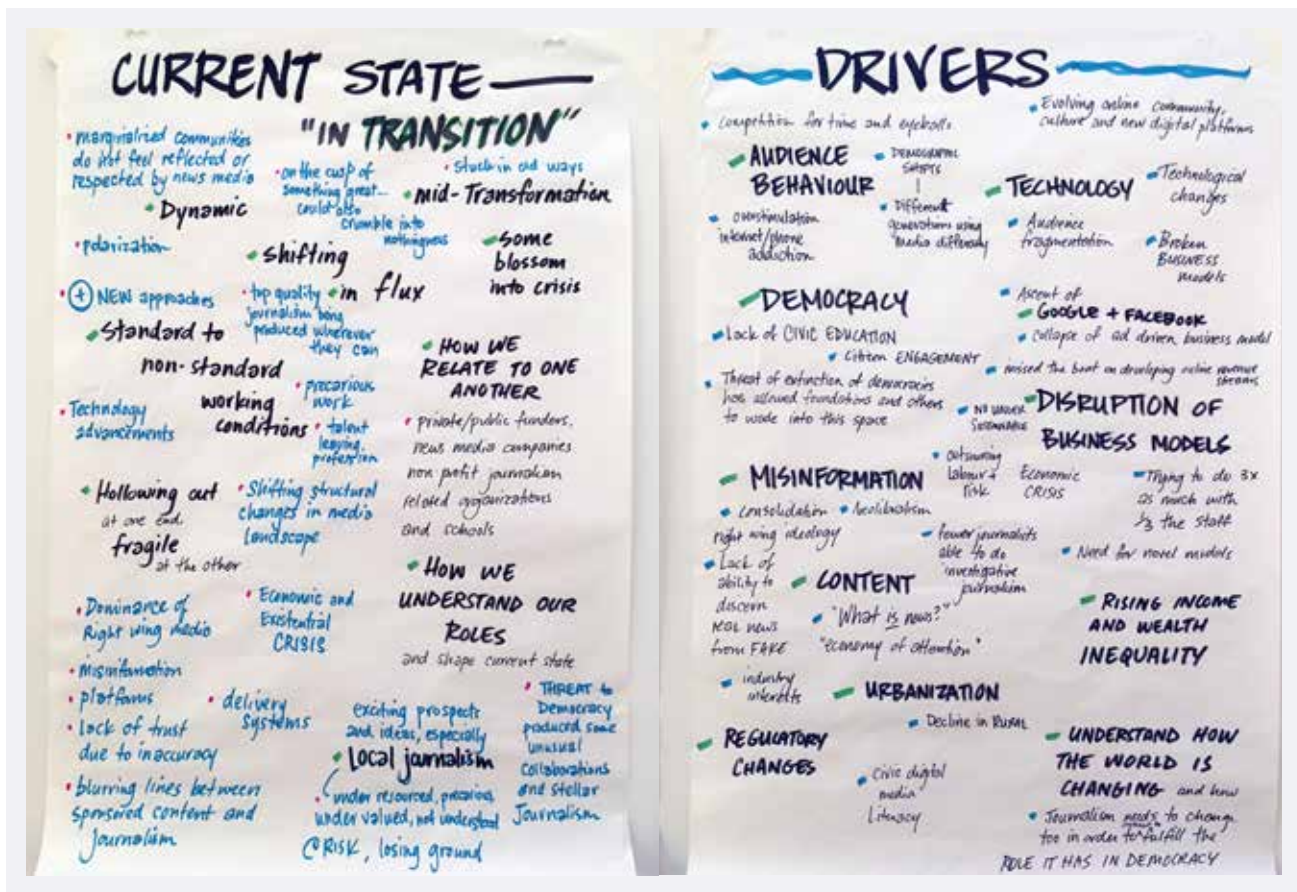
CURRENT STATE

"IN TRANSITION"

• marginalized communities do not feel reflected or respected by news media

• Dynamic

• on the cusp of something great... could also crumble into nothingness

• Stuck in old ways

• mid-Transformation

• polarization

• shifting

• some blossom into crisis

• + NEW approaches

• top quality journalism being produced wherever they can

• in flux

• Standard to non-standard

• HOW WE RELATE TO ONE ANOTHER

• precarious work

• Technology advancements

working conditions

• talent leaving profession

• private/public funders, news media companies non profit journalism related organizations and schools

• Hollowing out at one end, fragile at the other

• Shifting structural changes in media landscape

• HOW WE UNDERSTAND OUR ROLES and shape current state

• Dominance of Right wing media

• Economic and Existential CRISIS

• misinformation

• platforms

• delivery systems

• lack of trust due to inaccuracy

exciting prospects and ideas, especially

• local journalism

• under resourced, precarious, under valued, not understood @RISK, losing ground

• THREAT to Democracy produced some unusual collaborations and stellar Journalism

• blurring lines between sponsored content and journalism

DRIVERS

• competition for time and eyeballs

• Evolving online community, culture and new digital platforms

• AUDIENCE BEHAVIOUR

• DEMOGRAPHIC SHIFTS

• Different generations using media differently

• TECHNOLOGY

• Technological changes

• overstimulation internet/phone addiction

• Audience fragmentation

• Broken BUSINESS models

• DEMOCRACY

• Ascent of GOOGLE + FACEBOOK

• collapse of ad driven business model

• Lack of CIVIC EDUCATION

• Citizen ENGAGEMENT

• missed the boat on developing online revenue streams

• Threat of extinction of democracies has allowed foundations and others to wade into this space

• NO LONGER SUSTAINABLE

• DISRUPTION OF BUSINESS MODELS

• MISINFORMATION

• outsourcing labour & risk

Economic CRISIS

• Trying to do 3x as much with 1/3 the staff

• consolidation • neoliberalism right wing ideology

• fewer journalists able to do investigative journalism

• Need for novel models

• Lack of ability to discern real news from FAKE

• CONTENT

• "What is news?" "economy of attention"

• RISING INCOME AND WEALTH INEQUALITY

• industry interests

• URBANIZATION

• Decline in RURAL

• REGULATORY CHANGES

• Civic digital media literacy

• UNDERSTAND HOW THE WORLD IS CHANGING and how

• Journalism needs to change too in order to fulfill the ROLE IT HAS IN DEMOCRACY